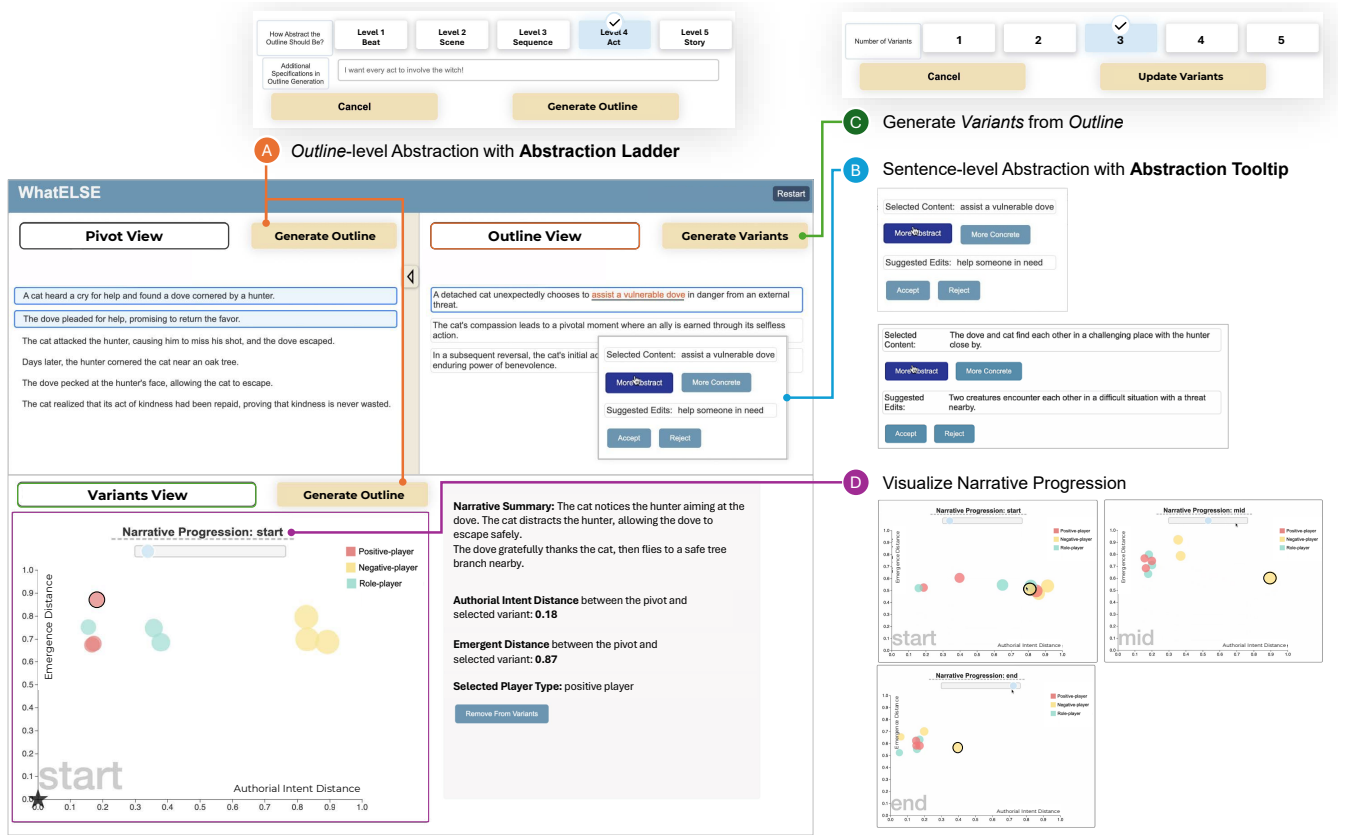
How Abstract the Outline Should Be?

Level 1 Beat

Level 2 Scene

Level 3 Sequence

Level 4 Act

Level 5 Story

Additional Specifications in Outline Generation

I want every act to involve the witch!

Cancel

Generate Outline

Number of Variants

1

2

3

4

5

Cancel

Update Variants

C Generate *Variants* from *Outline*

A *Outline*-level Abstraction with **Abstraction Ladder**

B Sentence-level Abstraction with **Abstraction Tooltip**

WhatELSE

Restart

Pivot View

Generate Outline

Outline View

Generate Variants

A cat heard a cry for help and found a dove cornered by a hunter.

The dove pleaded for help, promising to return the favor.

The cat attacked the hunter, causing him to miss his shot, and the dove escaped.

Days later, the hunter cornered the cat near an oak tree.

The dove pecked at the hunter's face, allowing the cat to escape.

The cat realized that its act of kindness had been repaid, proving that kindness is never wasted.

A detached cat unexpectedly chooses to assist a vulnerable dove in danger from an external threat.

The cat's compassion leads to a pivotal moment where an ally is earned through its selfless action.

In a subsequent reversal, the cat's initial ac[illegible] enduring power of benevolence.

Selected Content: assist a vulnerable dove

More Abstract

More Concrete

Suggested Edits: help someone in need

Accept

Reject

Selected Content: assist a vulnerable dove

More Abstract

More Concrete

Suggested Edits: help someone in need

Accept

Reject

Selected Content: The dove and cat find each other in a challenging place with the hunter close by.

More Abstract

More Concrete

Suggested Edits: Two creatures encounter each other in a difficult situation with a threat nearby.

Accept

Reject

Variants View

Generate Outline

D Visualize Narrative Progression

Narrative Progression: start

Positive-player

Negative-player

Role-player

Emergence Distance

Authorial Intent Distance

start

0.0 0.1 0.2 0.3 0.4 0.5 0.6 0.7 0.8 0.9 1.0

0.9 0.8 0.7 0.6 0.5 0.4 0.3 0.2 0.1 0.0

**Narrative Summary:** The cat notices the hunter aiming at the dove. The cat distracts the hunter, allowing the dove to escape safely.
The dove gratefully thanks the cat, then flies to a safe tree branch nearby.

**Authorial Intent Distance** between the pivot and selected variant: **0.18**

**Emergent Distance** between the pivot and selected variant: **0.87**

**Selected Player Type:** positive player

Remove From Variants

Narrative Progression: start

Positive-player

Negative-player

Role-player

Emergence Distance

Authorial Intent Distance

start

Narrative Progression: mid

Positive-player

Negative-player

Role-player

Emergence Distance

Authorial Intent Distance

mid

Narrative Progression: end

Positive-player

Negative-player

Role-player

Emergence Distance

Authorial Intent Distance

end